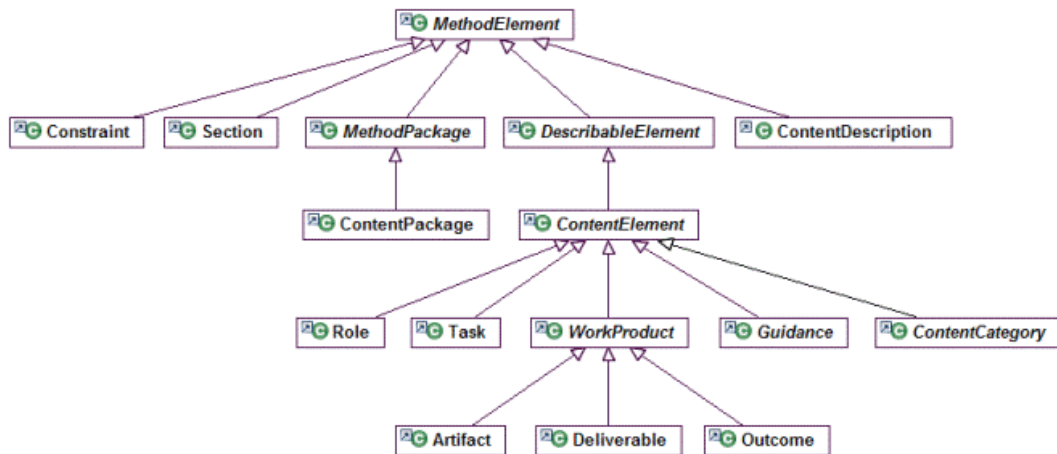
MethodElement

Constraint

Section

MethodPackage

DescribableElement

ContentDescription

ContentPackage

ContentElement

Role

Task

WorkProduct

Guidance

ContentCategory

Artifact

Deliverable

Outcome